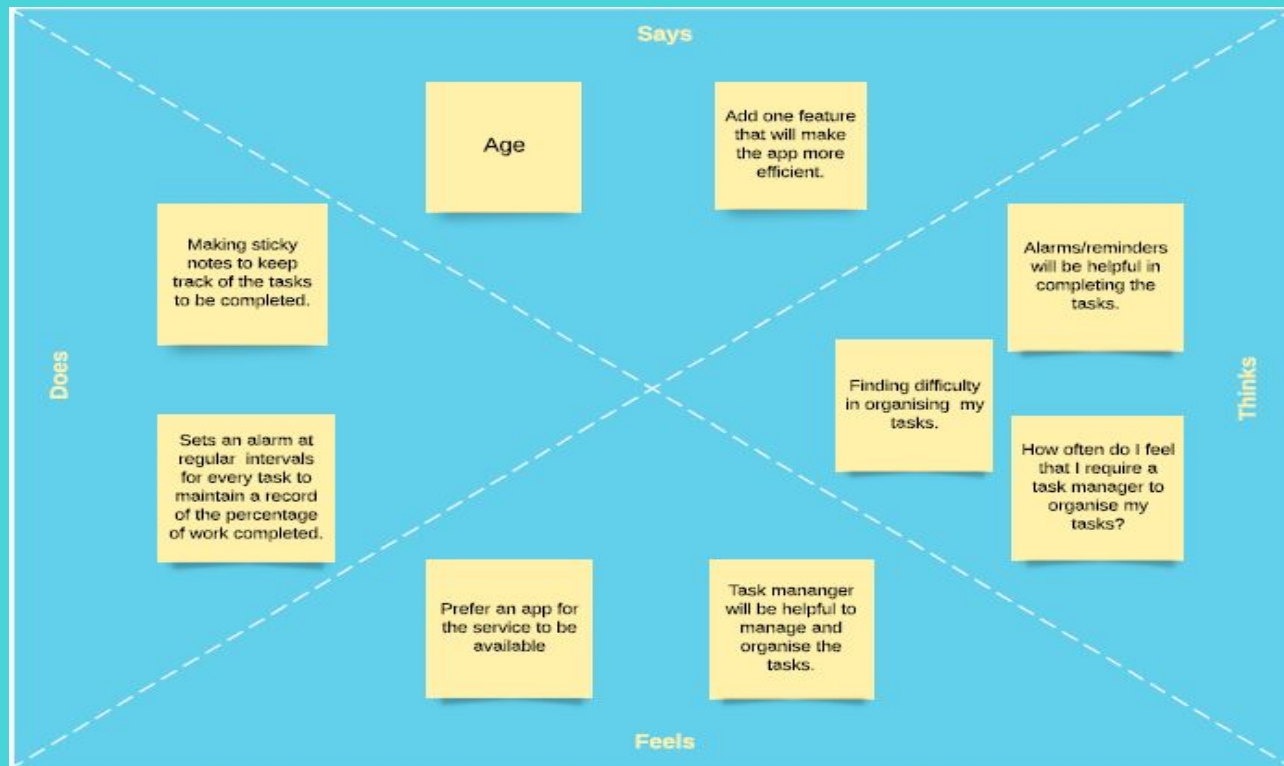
Says

Age

Add one feature that will make the app more efficient.

Does

Making sticky notes to keep track of the tasks to be completed.

Sets an alarm at regular intervals for every task to maintain a record of the percentage of work completed.

Thinks

Alarms/reminders will be helpful in completing the tasks.

Finding difficulty in organising my tasks.

How often do I feel that I require a task manager to organise my tasks?

Prefer an app for the service to be available

Task mananger will be helpful to manage and organise the tasks.

Feels